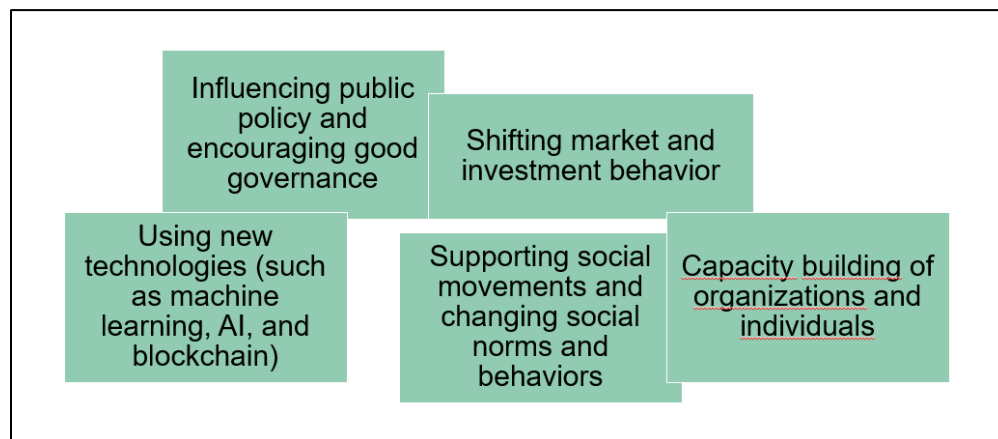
Influencing public policy and encouraging good governance

Shifting market and investment behavior

Using new technologies (such as machine learning, AI, and blockchain)

Supporting social movements and changing social norms and behaviors

Capacity building of organizations and individuals